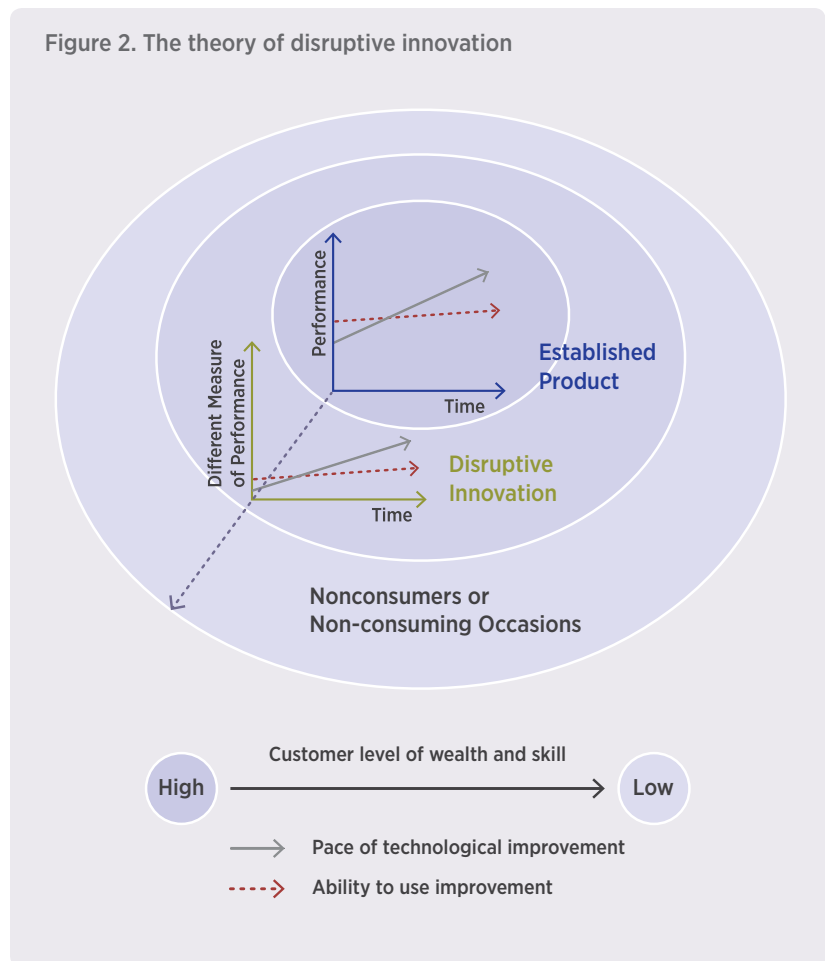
Figure 2. The theory of disruptive innovation

Performance

Time

Established Product

Different Measure of Performance

Time

Disruptive Innovation

Nonconsumers or Non-consuming Occasions

Customer level of wealth and skill

High

Low

Pace of technological improvement

Ability to use improvement